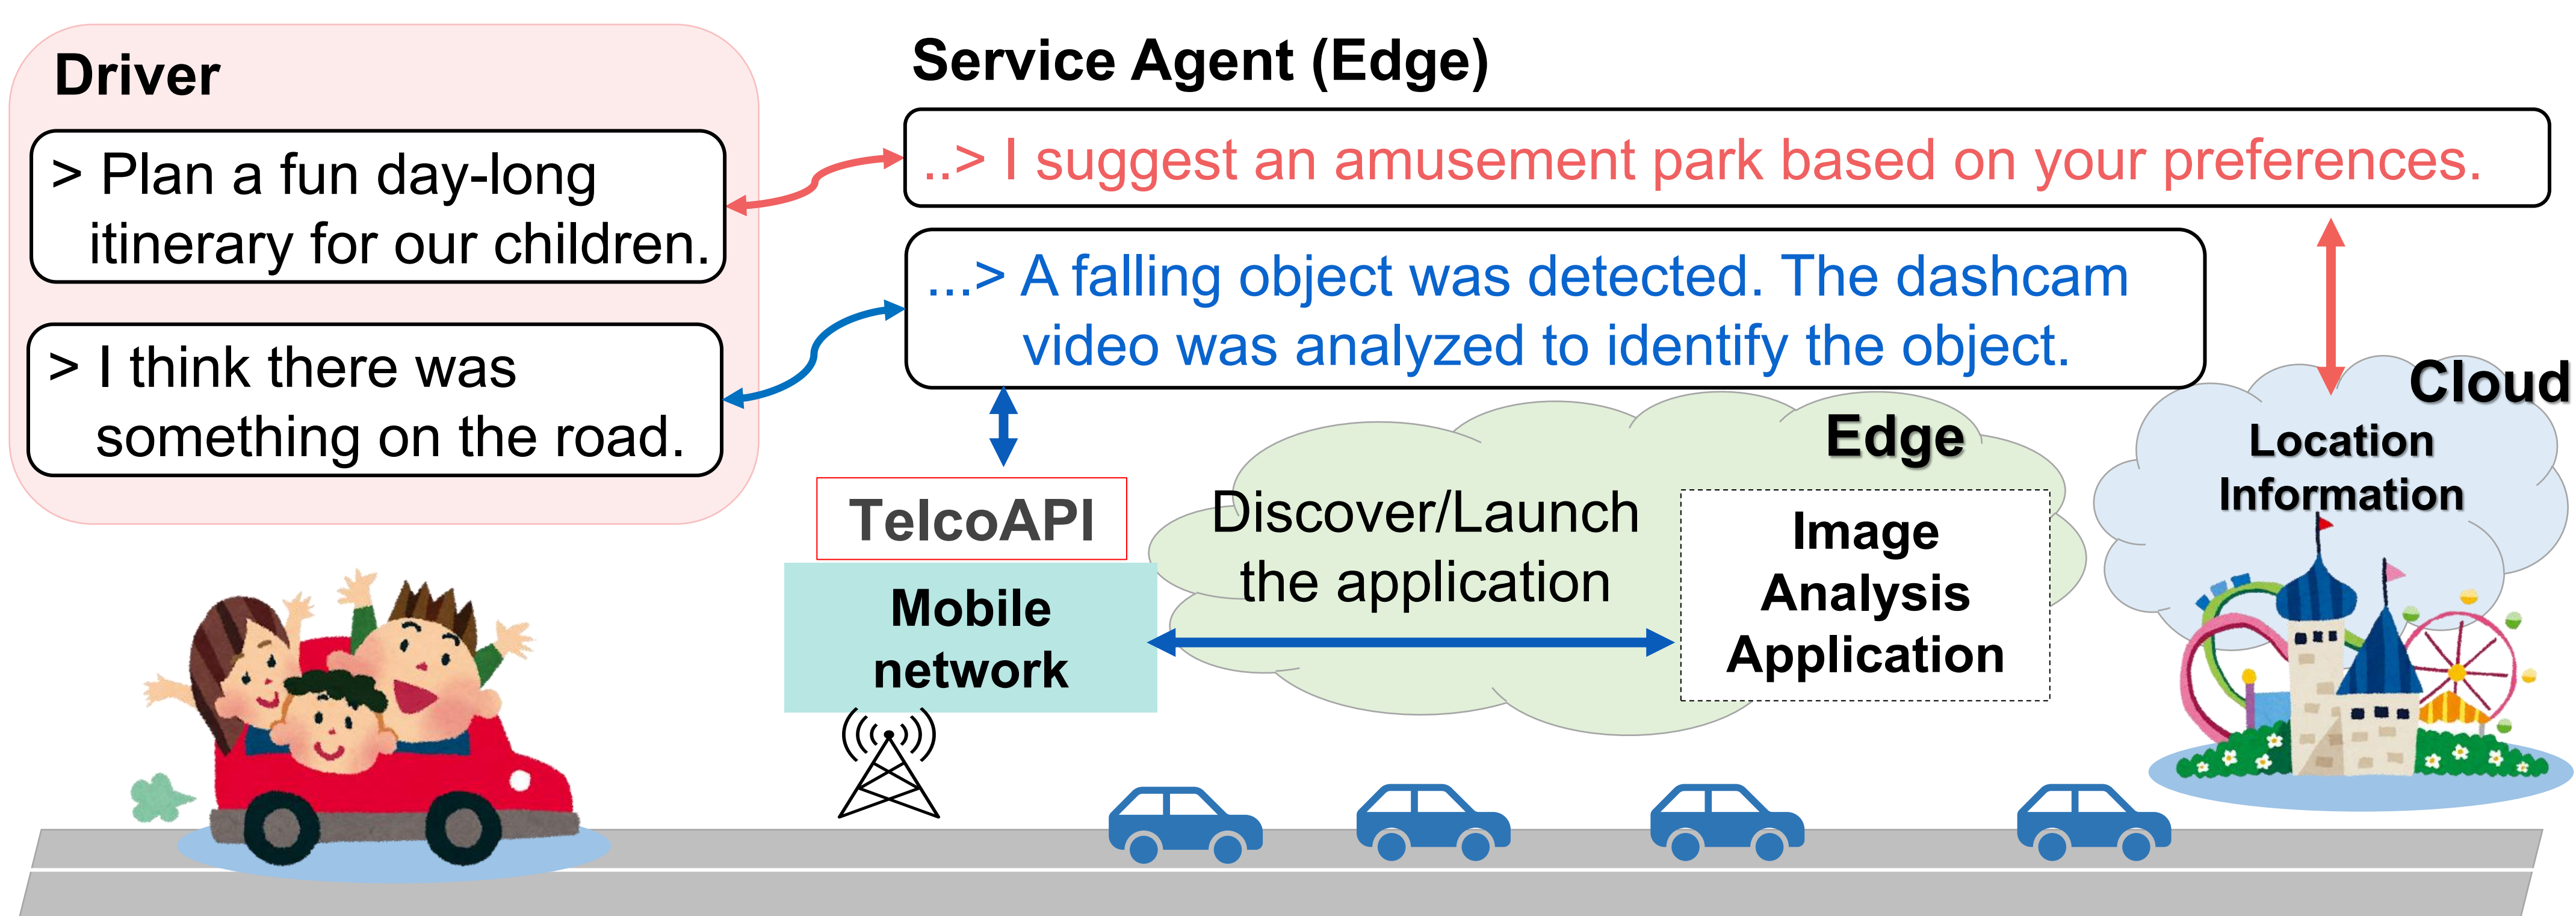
Driver

> Plan a fun day-long itinerary for our children.

> I think there was something on the road.

Service Agent (Edge)

..> I suggest an amusement park based on your preferences.

...> A falling object was detected. The dashcam video was analyzed to identify the object.

Cloud

Location Information

Edge

TelcoAPI

Mobile network

Discover/Launch the application

Image Analysis Application